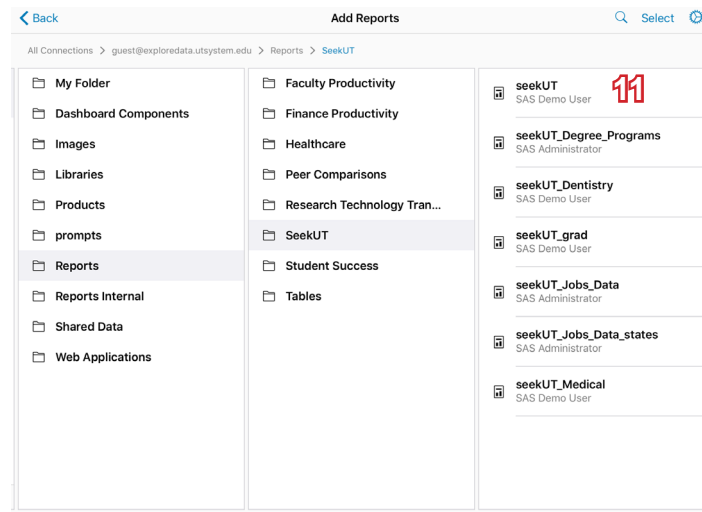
Back Add Reports Select

All Connections > guest@exploredata.utsystem.edu > Reports > SeekUT

My Folder
Dashboard Components
Images
Libraries
Products
prompts
Reports
Reports Internal
Shared Data
Web Applications

Faculty Productivity
Finance Productivity
Healthcare
Peer Comparisons
Research Technology Tran...
SeekUT
Student Success
Tables

seekUT
SAS Demo User
11
seekUT_Degree_Programs
SAS Administrator
seekUT_Dentistry
SAS Demo User
seekUT_grad
SAS Demo User
seekUT_Jobs_Data
SAS Administrator
seekUT_Jobs_Data_states
SAS Administrator
seekUT_Medical
SAS Demo User